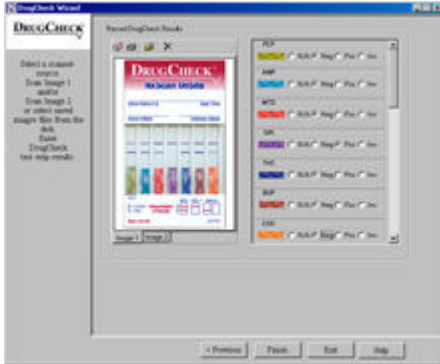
DrugCheck Wizard

DrugCheck

Select a scanner source. Scan Image 1 and/or Scan Image 2 or select saved images files from the disk. Enter DrugCheck test strip results

Record DrugCheck Results

DrugCheck
NxScan Urine

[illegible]

Image 1 Image 2

PCP
N/A Neg Pos Inv

AMP
N/A Neg Pos Inv

MTD
N/A Neg Pos Inv

OPI
N/A Neg Pos Inv

THC
N/A Neg Pos Inv

BUP
N/A Neg Pos Inv

COC
N/A Neg Pos Inv

< Previous Finish Exit Help